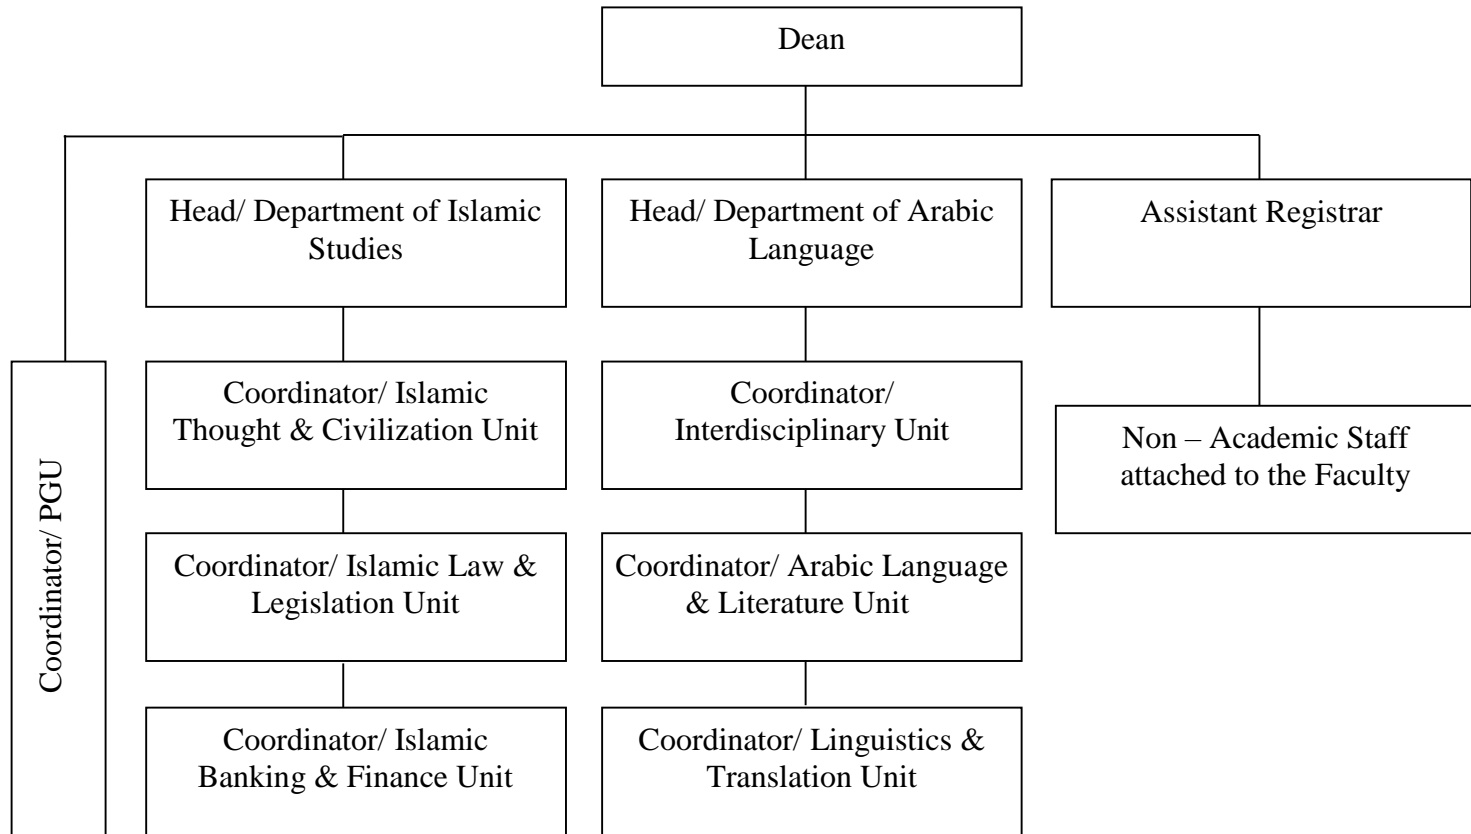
Dean

Coordinator/ PGU

Head/ Department of Islamic Studies

Coordinator/ Islamic Thought & Civilization Unit

Coordinator/ Islamic Law & Legislation Unit

Coordinator/ Islamic Banking & Finance Unit

Head/ Department of Arabic Language

Coordinator/ Interdisciplinary Unit

Coordinator/ Arabic Language & Literature Unit

Coordinator/ Linguistics & Translation Unit

Assistant Registrar

Non – Academic Staff attached to the Faculty